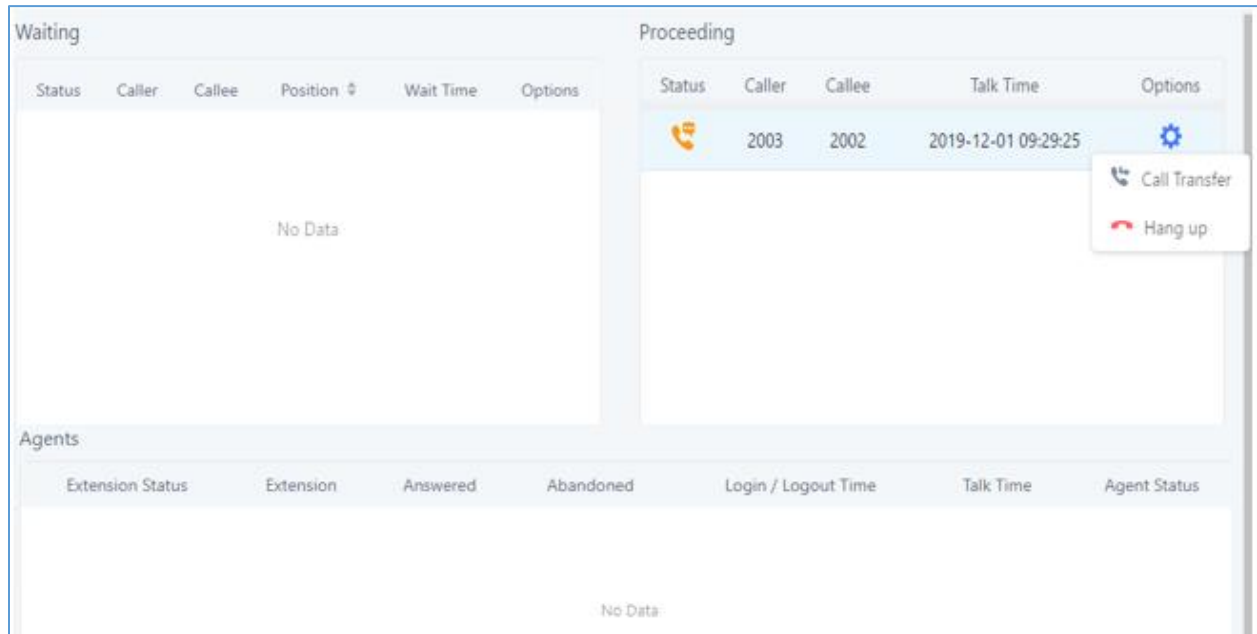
Waiting

| Status | Caller | Callee | Position | Wait Time | Options |
|---|---|---|---|---|---|

No Data

Proceeding

| Status | Caller | Callee | Talk Time | Options |
|---|---|---|---|---|
| | 2003 | 2002 | 2019-12-01 09:29:25 | |

Call Transfer

Hang up

Agents

| Extension Status | Extension | Answered | Abandoned | Login / Logout Time | Talk Time | Agent Status |
|---|---|---|---|---|---|---|

No Data